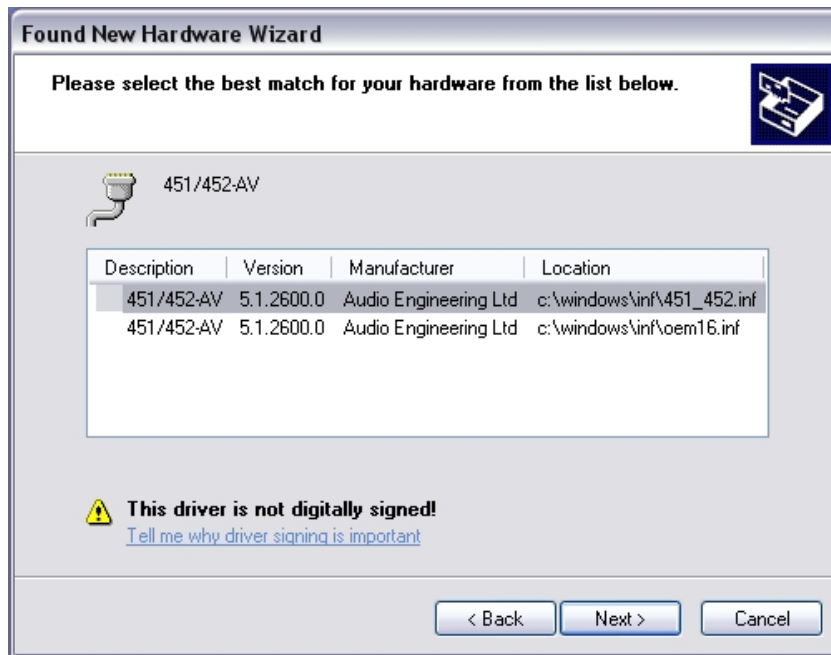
Found New Hardware Wizard

Please select the best match for your hardware from the list below.

451/452-AV

| Description | Version | Manufacturer | Location |
|---|---|---|---|
| 451/452-AV | 5.1.2600.0 | Audio Engineering Ltd | c:\windows\inf\451_452.inf |
| 451/452-AV | 5.1.2600.0 | Audio Engineering Ltd | c:\windows\inf\oem16.inf |

This driver is not digitally signed!
Tell me why driver signing is important

< Back Next > Cancel